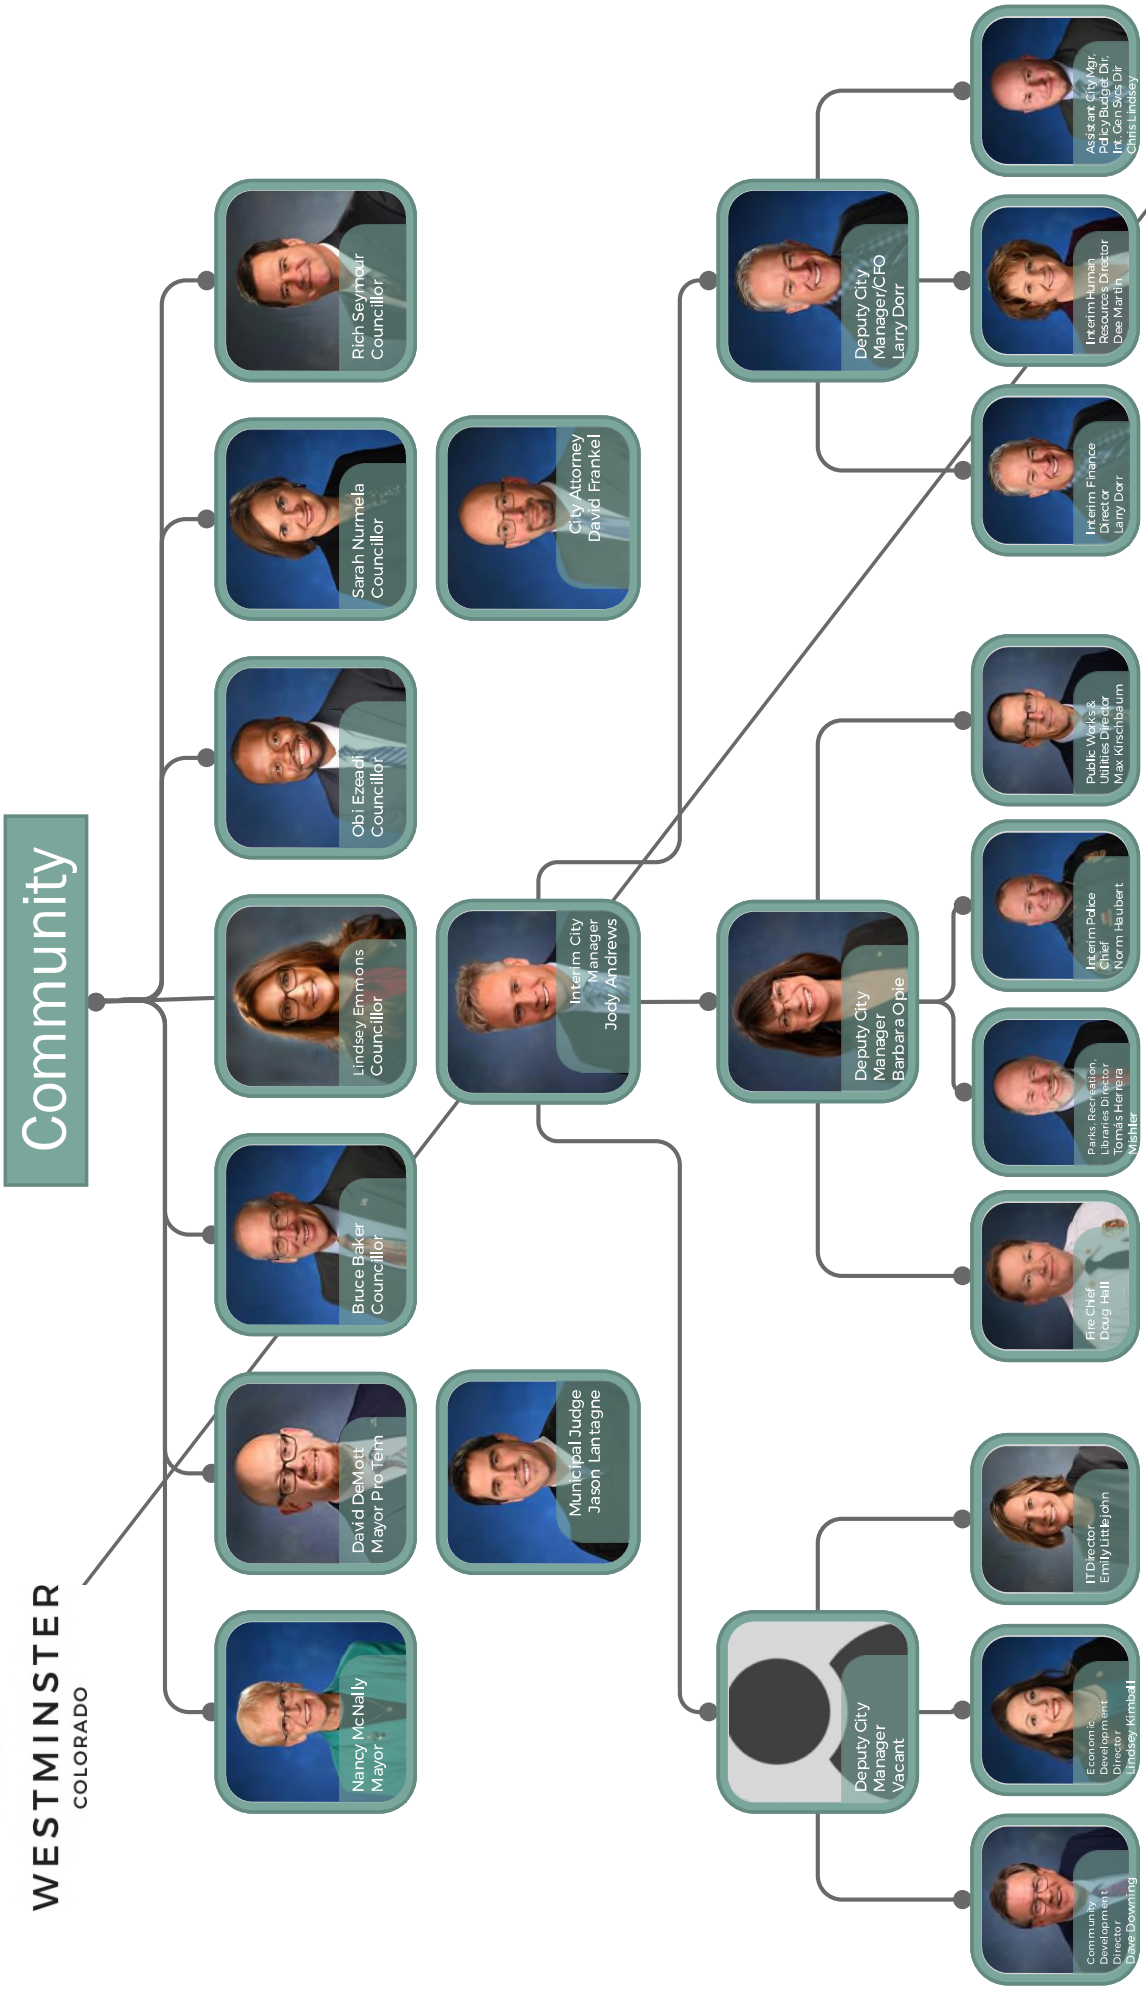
WESTMINSTER
COLORADO

Community

Nancy McNally
Mayor

David DeMott
Mayor Pro Tem

Bruce Baker
Councillor

Lindsey Emmons
Councillor

Obi Ezeadi
Councillor

Sarah Nurmela
Councillor

Rich Seymour
Councillor

Municipal Judge
Jason Lantagne

Interim City
Manager
Jody Andrews

City Attorney
David Frankel

Deputy City
Manager
Vacant

Deputy City
Manager
Barbara Opie

Deputy City
Manager/CFO
Larry Dorr

Community
Development
Director
Dave Downing

Economic
Development
Director
Lindsey Kimball

IT Director
Emily Littlejohn

Fire Chief
Doug Hall

Parks, Recreation,
Libraries Director
Tomás Herrera
Mishler

Interim Police
Chief
Norm Haubert

Public Works &
Utilities Director
Max Kirschbaum

Interim Finance
Director
Larry Dorr

Interim Human
Resources Director
Dee Martin

Assistant City Mgr.
Policy Budget Dir.
Int. Gen Svcs Dir
Chris Lindsey